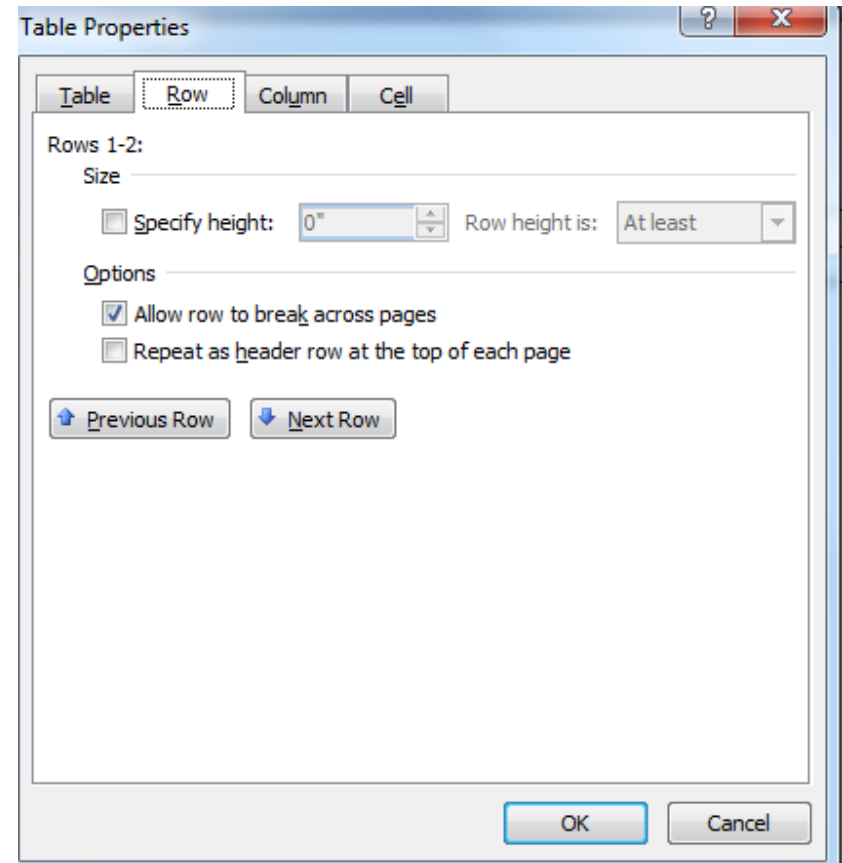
Table Properties

?

X

Table

Row

Column

Cell

Rows 1-2:

Size

Specify height:

0"

Row height is:

At least

Options

Allow row to break across pages

Repeat as header row at the top of each page

Previous Row

Next Row

OK

Cancel